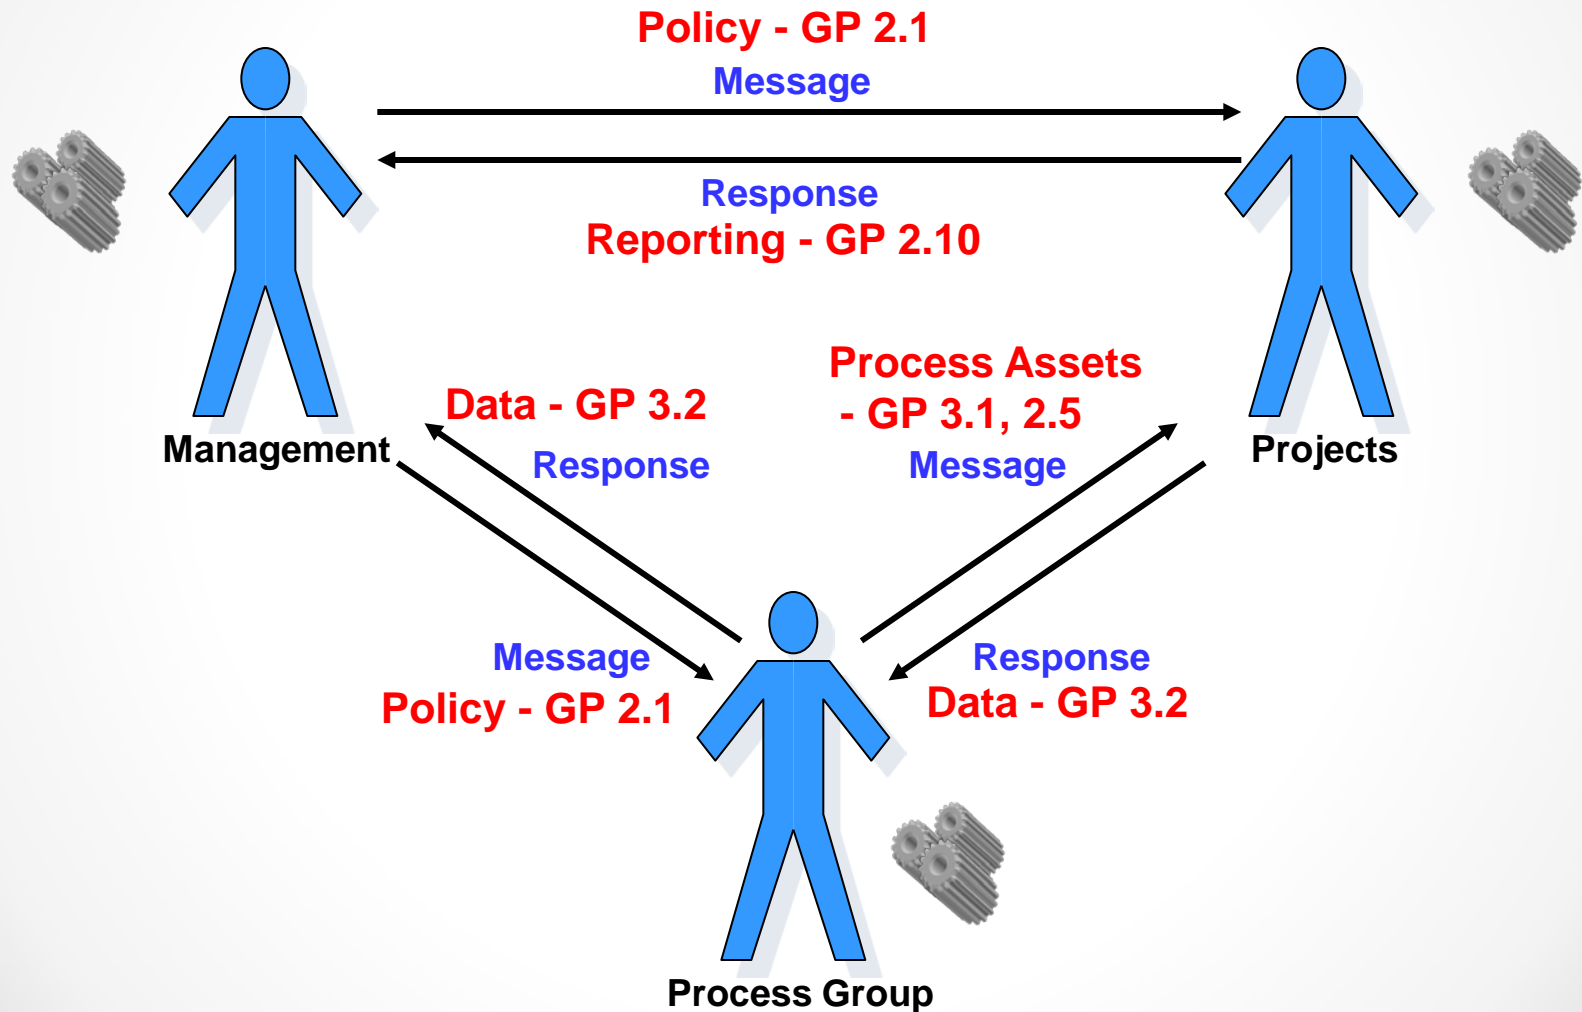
Policy - GP 2.1
Message

Response
Reporting - GP 2.10

Management

Projects

Data - GP 3.2
Response

Process Assets
- GP 3.1, 2.5
Message

Message
Policy - GP 2.1

Response
Data - GP 3.2

Process Group